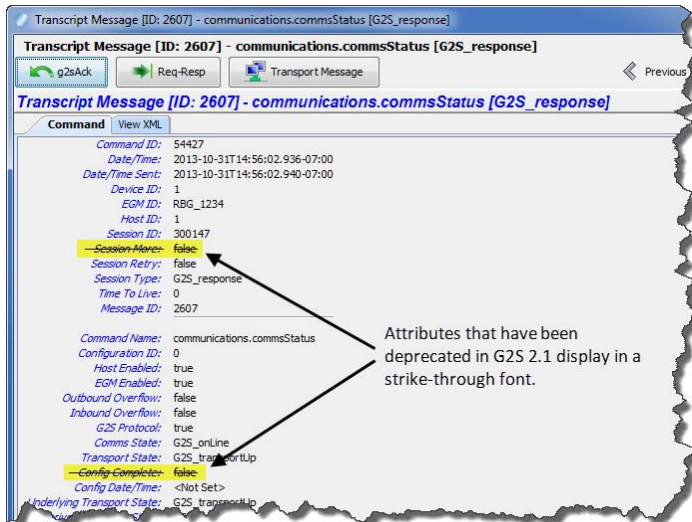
Transcript Message [ID: 2607] - communications.commsStatus [G2S_response]

Transcript Message [ID: 2607] - communications.commsStatus [G2S_response]

g2sAck Req-Resp Transport Message Previous

Transcript Message [ID: 2607] - communications.commsStatus [G2S_response]

Command View XML

Command ID: 54427
Date/Time: 2013-10-31T14:56:02.936-07:00
Date/Time Sent: 2013-10-31T14:56:02.940-07:00
Device ID: 1
EGM ID: RBG_1234
Host ID: 1
Session ID: 300147
~~Session More:~~ ~~false~~
Session Retry: false
Session Type: G2S_response
Time To Live: 0
Message ID: 2607

Command Name: communications.commsStatus
Configuration ID: 0
Host Enabled: true
EGM Enabled: true
Outbound Overflow: false
Inbound Overflow: false
G2S Protocol: true
Comms State: G2S_onLine
Transport State: G2S_transportUp
~~Config Complete:~~ ~~false~~
Config Date/Time: <Not Set>
Underlying Transport State: G2S_transportUp

Attributes that have been deprecated in G2S 2.1 display in a strike-through font.